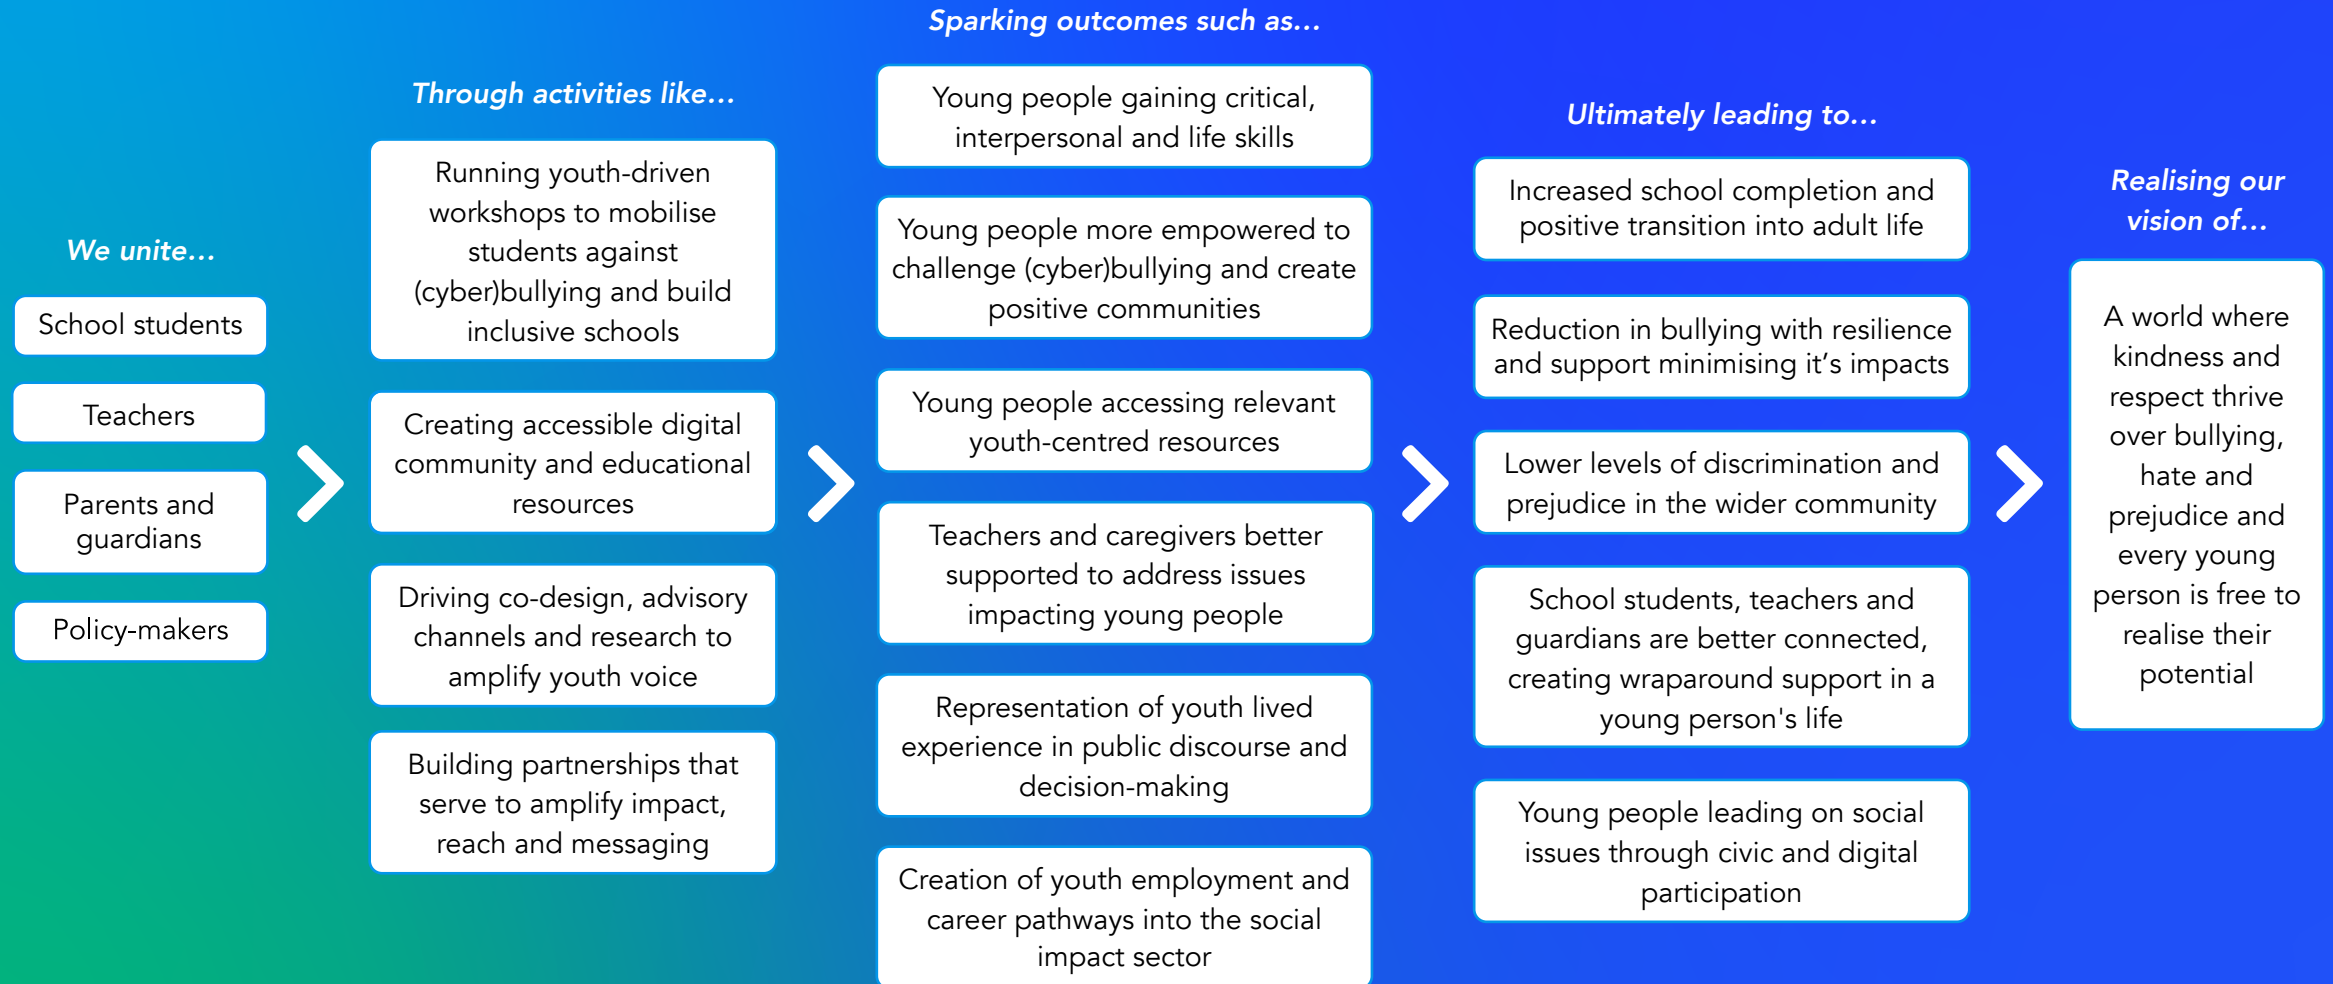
We unite...

School students

Teachers

Parents and guardians

Policy-makers

Through activities like...

Running youth-driven workshops to mobilise students against (cyber)bullying and build inclusive schools

Creating accessible digital community and educational resources

Driving co-design, advisory channels and research to amplify youth voice

Building partnerships that serve to amplify impact, reach and messaging

Sparking outcomes such as...

Young people gaining critical, interpersonal and life skills

Young people more empowered to challenge (cyber)bullying and create positive communities

Young people accessing relevant youth-centred resources

Teachers and caregivers better supported to address issues impacting young people

Representation of youth lived experience in public discourse and decision-making

Creation of youth employment and career pathways into the social impact sector

Ultimately leading to...

Increased school completion and positive transition into adult life

Reduction in bullying with resilience and support minimising it's impacts

Lower levels of discrimination and prejudice in the wider community

School students, teachers and guardians are better connected, creating wraparound support in a young person's life

Young people leading on social issues through civic and digital participation

Realising our vision of...

A world where kindness and respect thrive over bullying, hate and prejudice and every young person is free to realise their potential